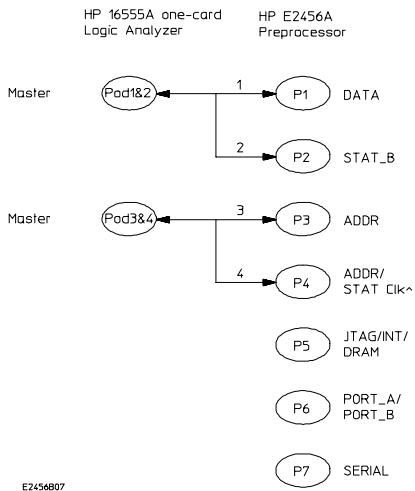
HP 16555A one-card Logic Analyzer

HP E2456A Preprocessor

Master

Pod1&2

1

P1

DATA

2

P2

STAT_B

Master

Pod3&4

3

P3

ADDR

4

P4

ADDR/ STAT Clk^

P5

JTAG/INT/ DRAM

P6

PORT_A/ PORT_B

P7

SERIAL

E2456B07